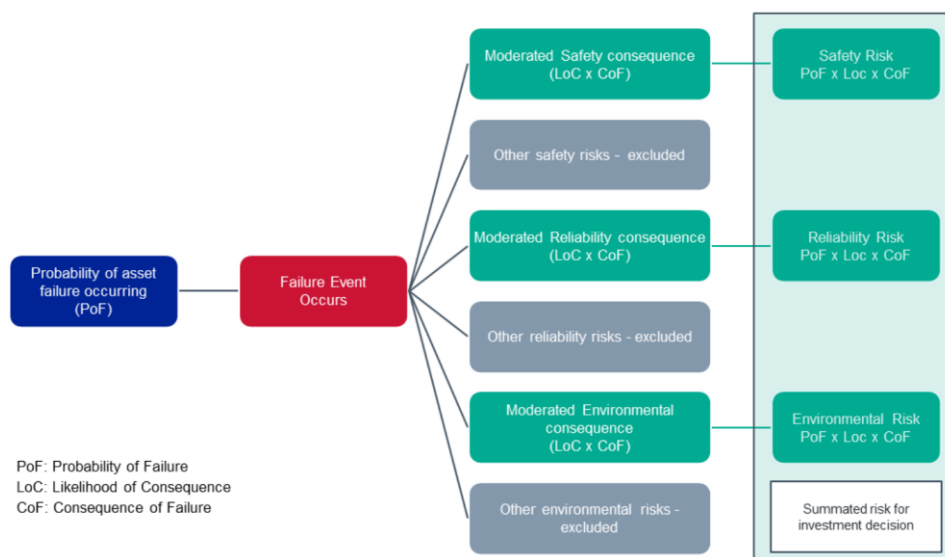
Probability of asset failure occurring (PoF)

Failure Event Occurs

Moderated Safety consequence (LoC x CoF)

Other safety risks - excluded

Moderated Reliability consequence (LoC x CoF)

Other reliability risks - excluded

Moderated Environmental consequence (LoC x CoF)

Other environmental risks - excluded

Safety Risk PoF x Loc x CoF

Reliability Risk PoF x Loc x CoF

Environmental Risk PoF x Loc x CoF

Summated risk for investment decision

PoF: Probability of Failure
LoC: Likelihood of Consequence
CoF: Consequence of Failure